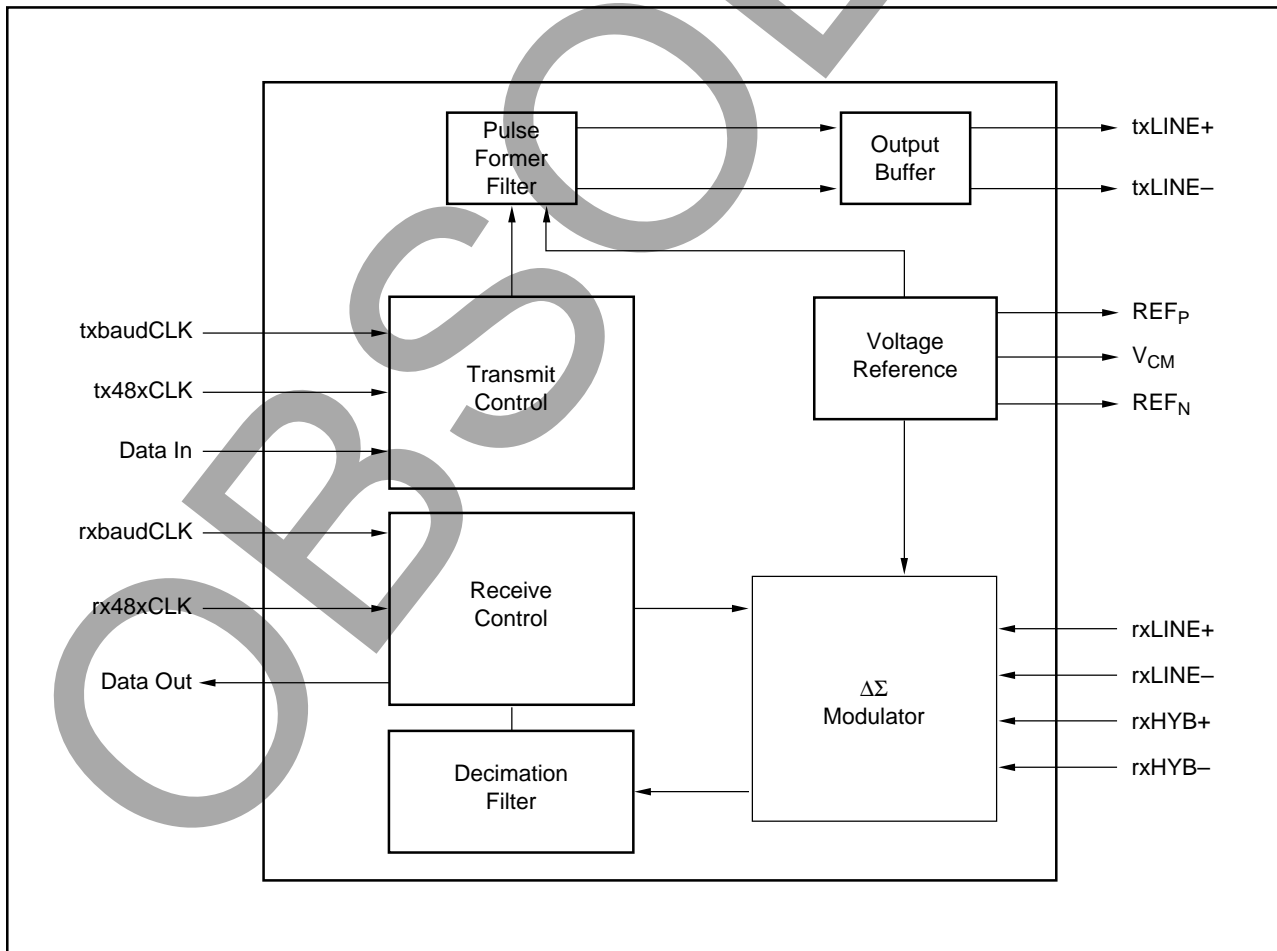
Pulse Former Filter

Output Buffer

txLINE+

txLINE–

txbaudCLK

tx48xCLK

Data In

Transmit Control

Voltage Reference

$REF_P$

$V_{CM}$

$REF_N$

rxbaudCLK

rx48xCLK

Data Out

Receive Control

$\Delta\Sigma$ Modulator

rxLINE+

rxLINE–

rxHYB+

rxHYB–

Decimation Filter

OBSOLETE